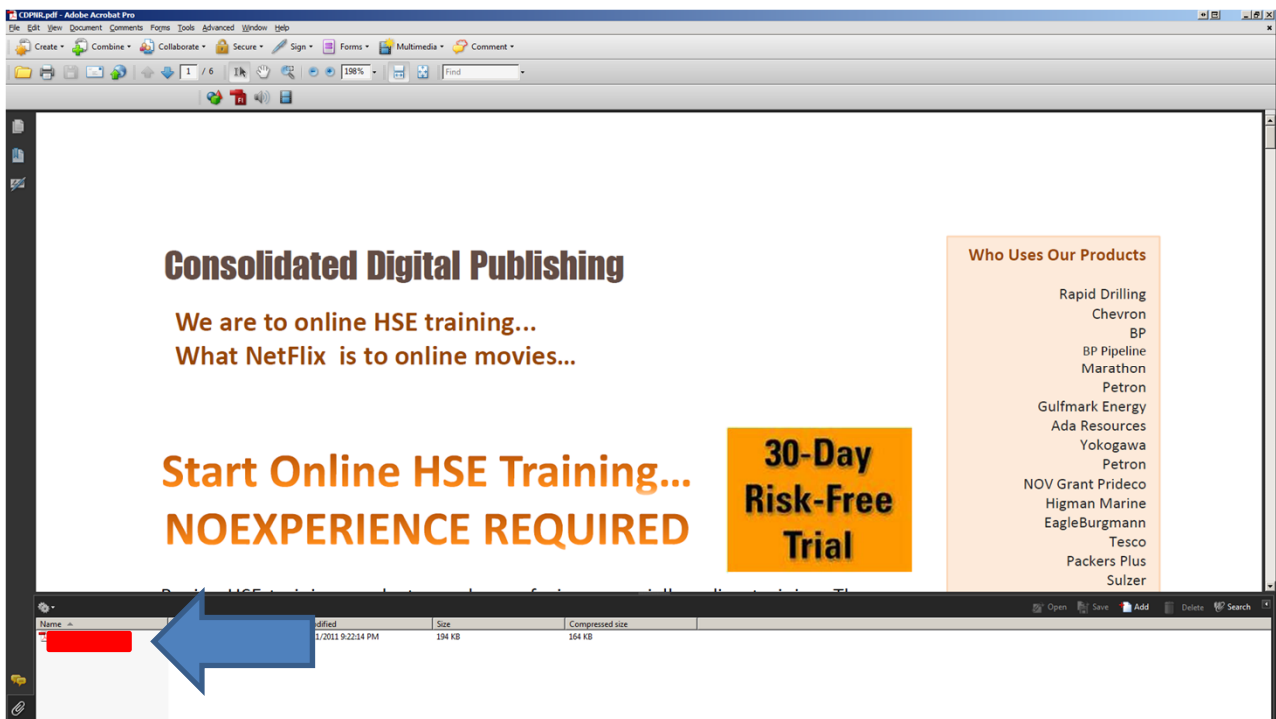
CDPNR.pdf - Adobe Acrobat Pro

File Edit View Document Comments Forms Tools Advanced Window Help

Create Combine Collaborate Secure Sign Forms Multimedia Comment

1 / 6 198% Find

Consolidated Digital Publishing

We are to online HSE training...
What NetFlix is to online movies...

Start Online HSE Training...
NOEXPERIENCE REQUIRED

30-Day Risk-Free Trial

Who Uses Our Products

Rapid Drilling
Chevron
BP
BP Pipeline
Marathon
Petron
Gulfmark Energy
Ada Resources
Yokogawa
Petron
NOV Grant Prideco
Higman Marine
EagleBurgmann
Tesco
Packers Plus
Sulzer

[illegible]

Open Save Add Delete Search

| Name | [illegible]dified | Size | Compressed size |
|---|---|---|---|
| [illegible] | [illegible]1/2011 9:22:14 PM | 194 KB | 164 KB |